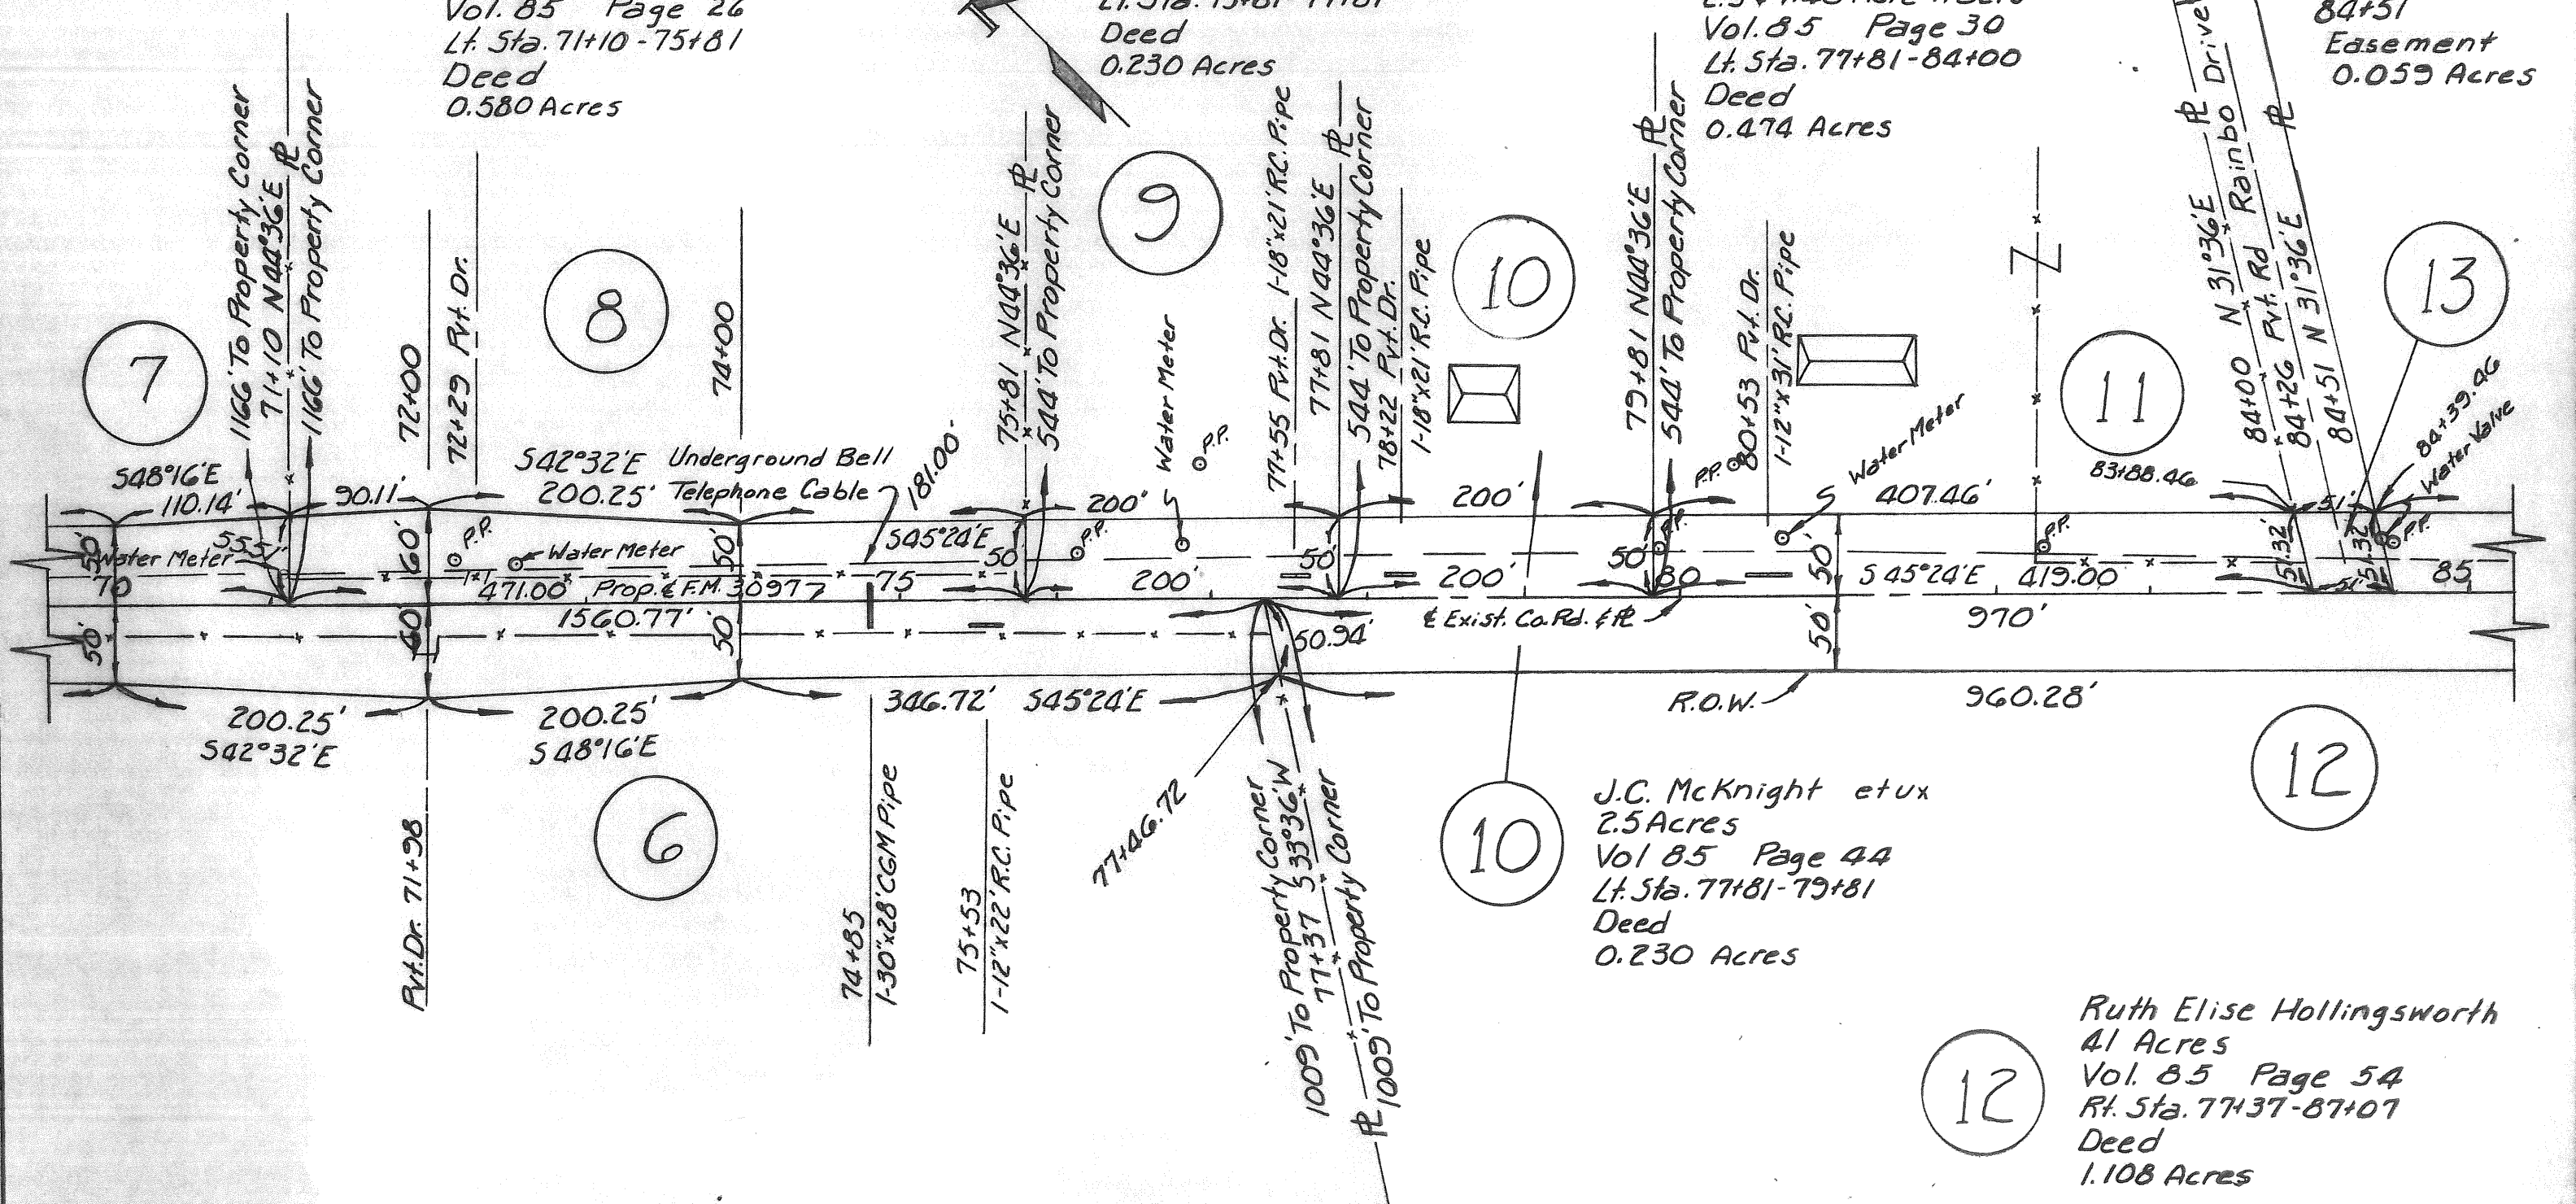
Vol. 85 Page 26
Lt. Sta. 71+10 - 75+81
Deed
0.580 Acres

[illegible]
Deed
0.230 Acres

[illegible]
Vol. 85 Page 30
Lt. Sta. 77+81 - 84+00
Deed
0.474 Acres

84+51
Easement
0.059 Acres

Drive
Rainbo
℞
℞

7
8
9
10
11
13

116.6' To Property Corner
71+10 N44°36'E ℞
116.6' To Property Corner
72+00
72+29 Pvt. Dr.
74+00
75+81 N44°36'E ℞
54.4' To Property Corner
Water Meter
P.P.
77+55 Pvt. Dr. 1-18"x21" R.C. Pipe
77+81 N44°36'E ℞
54.4' To Property Corner
78+22 Pvt. Dr.
1-18"x21" R.C. Pipe
79+81 N44°36'E ℞
54.4' To Property Corner
80+53 Pvt. Dr.
1-12"x31" R.C. Pipe
Water Meter
84+00 N 31°36'E
84+26 Pvt. Rd
84+51 N 31°36'E
84+39.46
Water Valve
83+88.46

S48°16'E
110.14'
55.51'
90.11'
S42°32'E
200.25'
Underground Bell
Telephone Cable
181.00'
S45°24'E
200'
200'
407.46'
51'
Water Meter
70
50'
50'
60'
60'
P.P.
Water Meter
471.00'
Prop. ℄ F.M. 3097
1560.77'
50'
50'
75
50
P.P.
200'
50'
200'
50
80
P.P.
50'
S 45°24'E
419.00'
85
51.32
51
51.32
51
51'
℄ Exist. Co. Rd. ℄ ℞
50.94'
970'
50'

200.25'
S42°32'E
200.25'
S48°16'E
346.72'
S45°24'E
R.O.W.
960.28'

Pvt. Dr. 71+98
6
74+85
1-30"x28" CGM Pipe
75+53
1-12"x22" R.C. Pipe
77+46.72
100.9' To Property Corner
77+37 S 33°36'W
100.9' To Property Corner
℞

10
J.C. McKnight etux
2.5 Acres
Vol 85 Page 44
Lt. Sta. 77+81 - 79+81
Deed
0.230 Acres

12

12
Ruth Elise Hollingsworth
41 Acres
Vol. 85 Page 54
Rt. Sta. 77+37 - 87+07
Deed
1.108 Acres